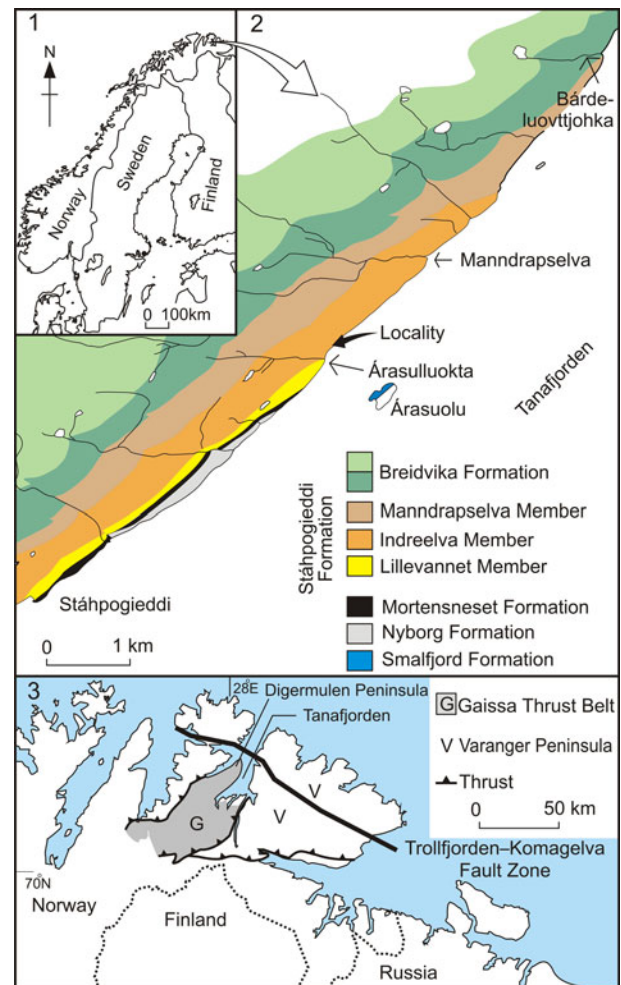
1

N

Norway

Sweden

Finland

0 100km

2

Bárde-luovttjohka

Manndrapselva

Locality

Árasulluokta

Árasuolu

Tanafjorden

Breidvika Formation

Stáhpogieddi Formation

Manndrapselva Member

Indreelva Member

Lillevannet Member

Mortensneset Formation

Nyborg Formation

Smalfjord Formation

Stáhpogieddi

0 1 km

3

28E

Digermulen Peninsula

Tanafjorden

G Gaissa Thrust Belt

V Varanger Peninsula

Thrust

0 50 km

G

V

V

Trollfjorden–Komagelva Fault Zone

70N

Norway

Finland

Russia